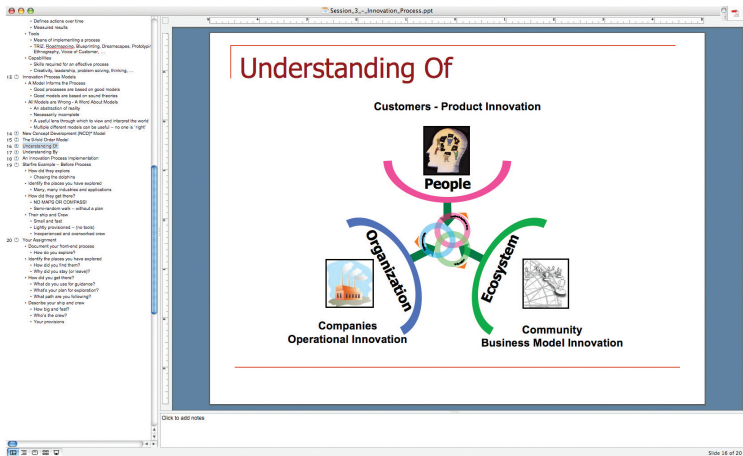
Session_3_-_Innovation_Process.ppt

• Defines actions over time
• Measured results
• Tools
• Means of implementing a process
• TRIZ, Roadmapping, Blueprinting, Dreamscapes, Prototyping, Ethnography, Voice of Customer, ...
• Capabilities
• Skills required for an effective process
• Creativity, leadership, problem solving, thinking, ...
13 Innovation Process Models
• A Model Informs the Process
• Good processes are based on good models
• Good models are based on sound theories
• All Models are Wrong - A Word About Models
• An abstraction of reality
• Necessarily incomplete
• A useful lens through which to view and interpret the world
• Multiple different models can be useful -- no one is 'right'
14 New Concept Development (NCD)* Model
15 The Schild Order Model
16 Understanding Of
17 Understanding By
18 An Innovation Process Implementation
19 Starfire Example - Before Process
• How did they explore
• Chasing the dolphins
• Identify the places you have explored
• Many, many industries and applications
• How did they get there?
• NO MAPS OR COMPASS!
• Semi-random walk -- without a plan
• Their ship and Crew
• Small and fast
• Lightly provisioned -- (no tools)
• Inexperienced and overworked crew
20 Your Assignment
• Document your front-end process
• How do you explore?
• Identify the places you have explored
• How did you find them?
• Why did you stay (or leave)?
• How did you get there?
• What do you use for guidance?
• What's your plan for exploration?
• What path are you following?
• Describe your ship and crew
• How big and fast?
• Who's the crew?
• Your provisions

Understanding Of

Customers - Product Innovation

People

Organization

Ecosystem

Companies
Operational Innovation

Community
Business Model Innovation

Click to add notes

Slide 16 of 20